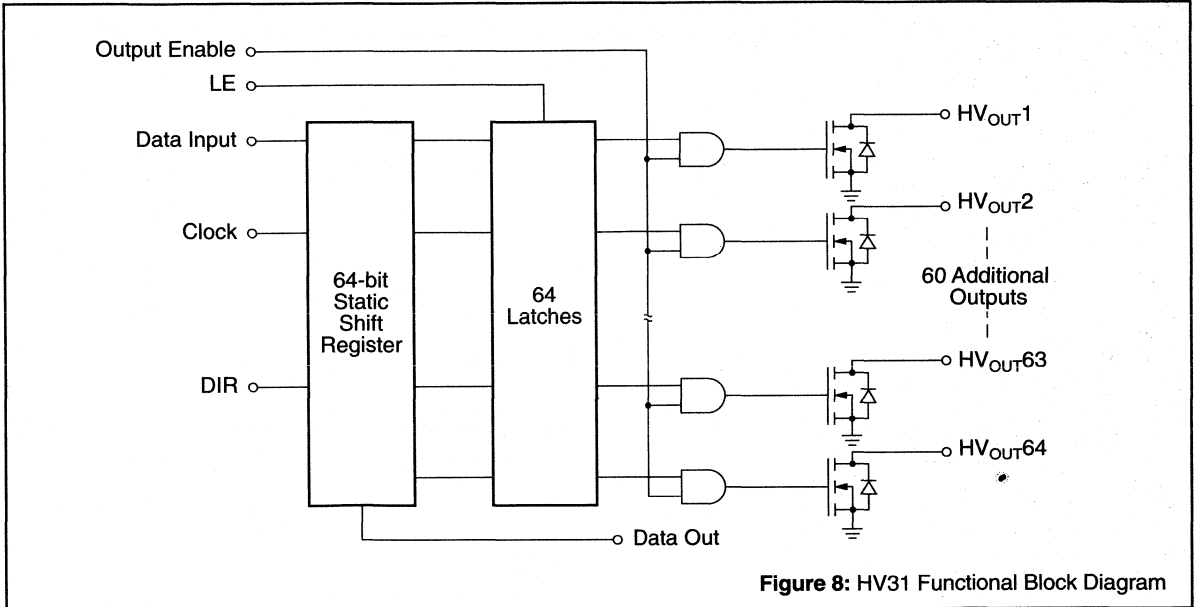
Output Enable
LE
Data Input
Clock
DIR
64-bit Static Shift Register
64 Latches
$HV_{OUT}1$
$HV_{OUT}2$
60 Additional Outputs
$HV_{OUT}63$
$HV_{OUT}64$
Data Out

**Figure 8:** HV31 Functional Block Diagram